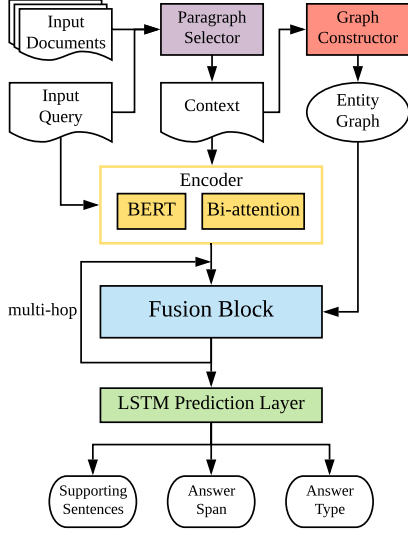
Input Documents

Paragraph Selector

Graph Constructor

Input Query

Context

Entity Graph

Encoder

BERT

Bi-attention

multi-hop

Fusion Block

LSTM Prediction Layer

Supporting Sentences

Answer Span

Answer Type